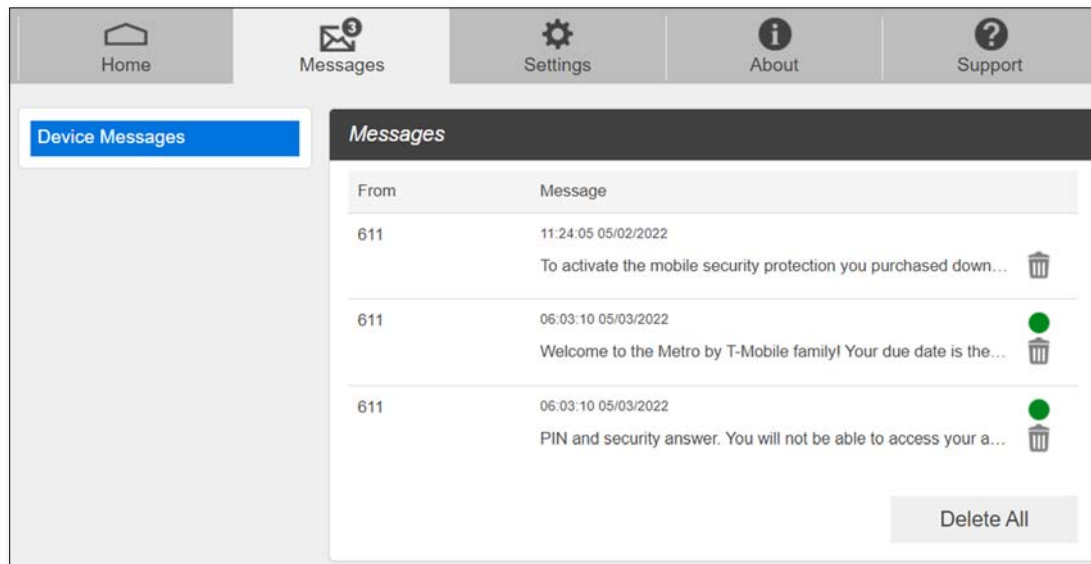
Home
3
Messages
Settings
About
Support

Device Messages

Messages

| From | Message |
|---|---|
| 611 | 11:24:05 05/02/2022 To activate the mobile security protection you purchased down… |
| 611 | 06:03:10 05/03/2022 Welcome to the Metro by T-Mobile family! Your due date is the… |
| 611 | 06:03:10 05/03/2022 PIN and security answer. You will not be able to access your a… |

Delete All